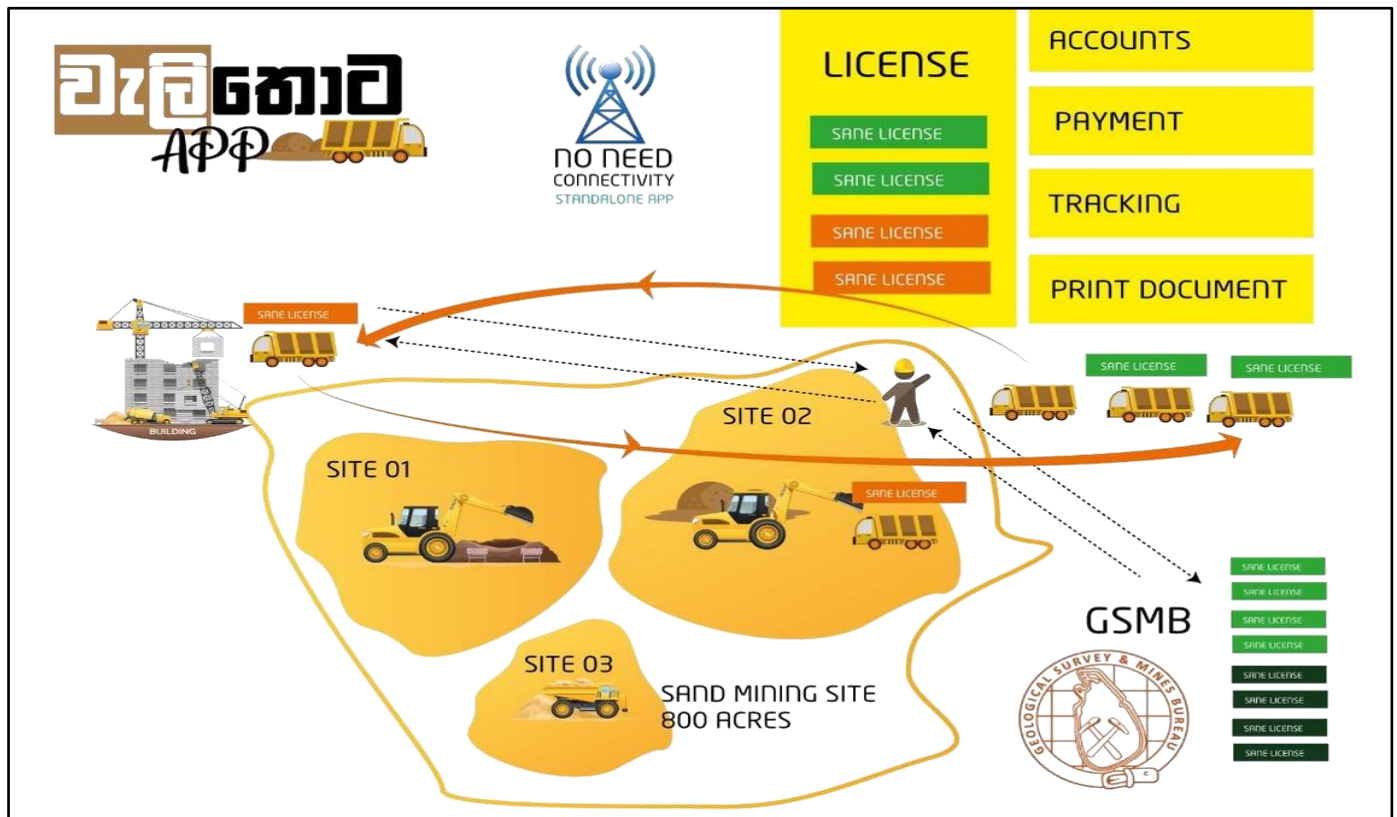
වැලිතොට APP

NO NEED CONNECTIVITY
STANDALONE APP

LICENSE
SANE LICENSE
SANE LICENSE
SANE LICENSE
SANE LICENSE

ACCOUNTS
PAYMENT
TRACKING
PRINT DOCUMENT

SANE LICENSE
BUILDING

SANE LICENSE
SANE LICENSE

SITE 02
SANE LICENSE
SITE 01
SITE 03
SAND MINING SITE
800 ACRES

GSMB
GEOLOGICAL SURVEY & MINES BUREAU

SANE LICENSE
SANE LICENSE
SANE LICENSE
SANE LICENSE
SANE LICENSE
SANE LICENSE
SANE LICENSE
SANE LICENSE